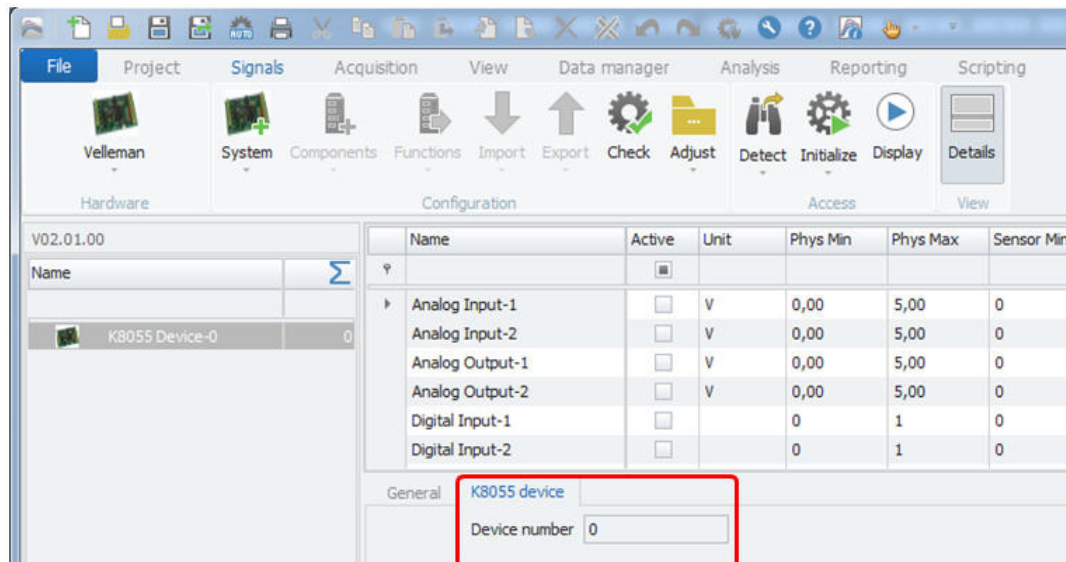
File Project Signals Acquisition View Data manager Analysis Reporting Scripting

Velleman
Hardware

System Components Functions Import Export Check Adjust
Configuration

Detect Initialize Display
Access

Details
View

V02.01.00

| Name | Σ |
|---|---|
| K8055 Device-0 | 0 |

| Name | Active | Unit | Phys Min | Phys Max | Sensor Mi |
|---|---|---|---|---|---|
| Analog Input-1 | | V | 0,00 | 5,00 | 0 |
| Analog Input-2 | | V | 0,00 | 5,00 | 0 |
| Analog Output-1 | | V | 0,00 | 5,00 | 0 |
| Analog Output-2 | | V | 0,00 | 5,00 | 0 |
| Digital Input-1 | | | 0 | 1 | 0 |
| Digital Input-2 | | | 0 | 1 | 0 |

General K8055 device

Device number 0